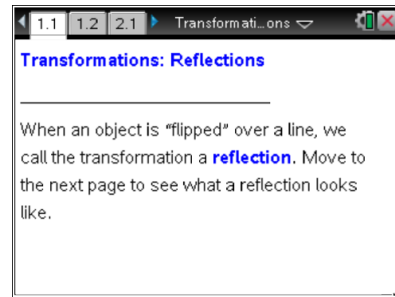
1.1 1.2 2.1 Transformati...ons

Transformations: Reflections

When an object is "flipped" over a line, we call the transformation a reflection. Move to the next page to see what a reflection looks like.